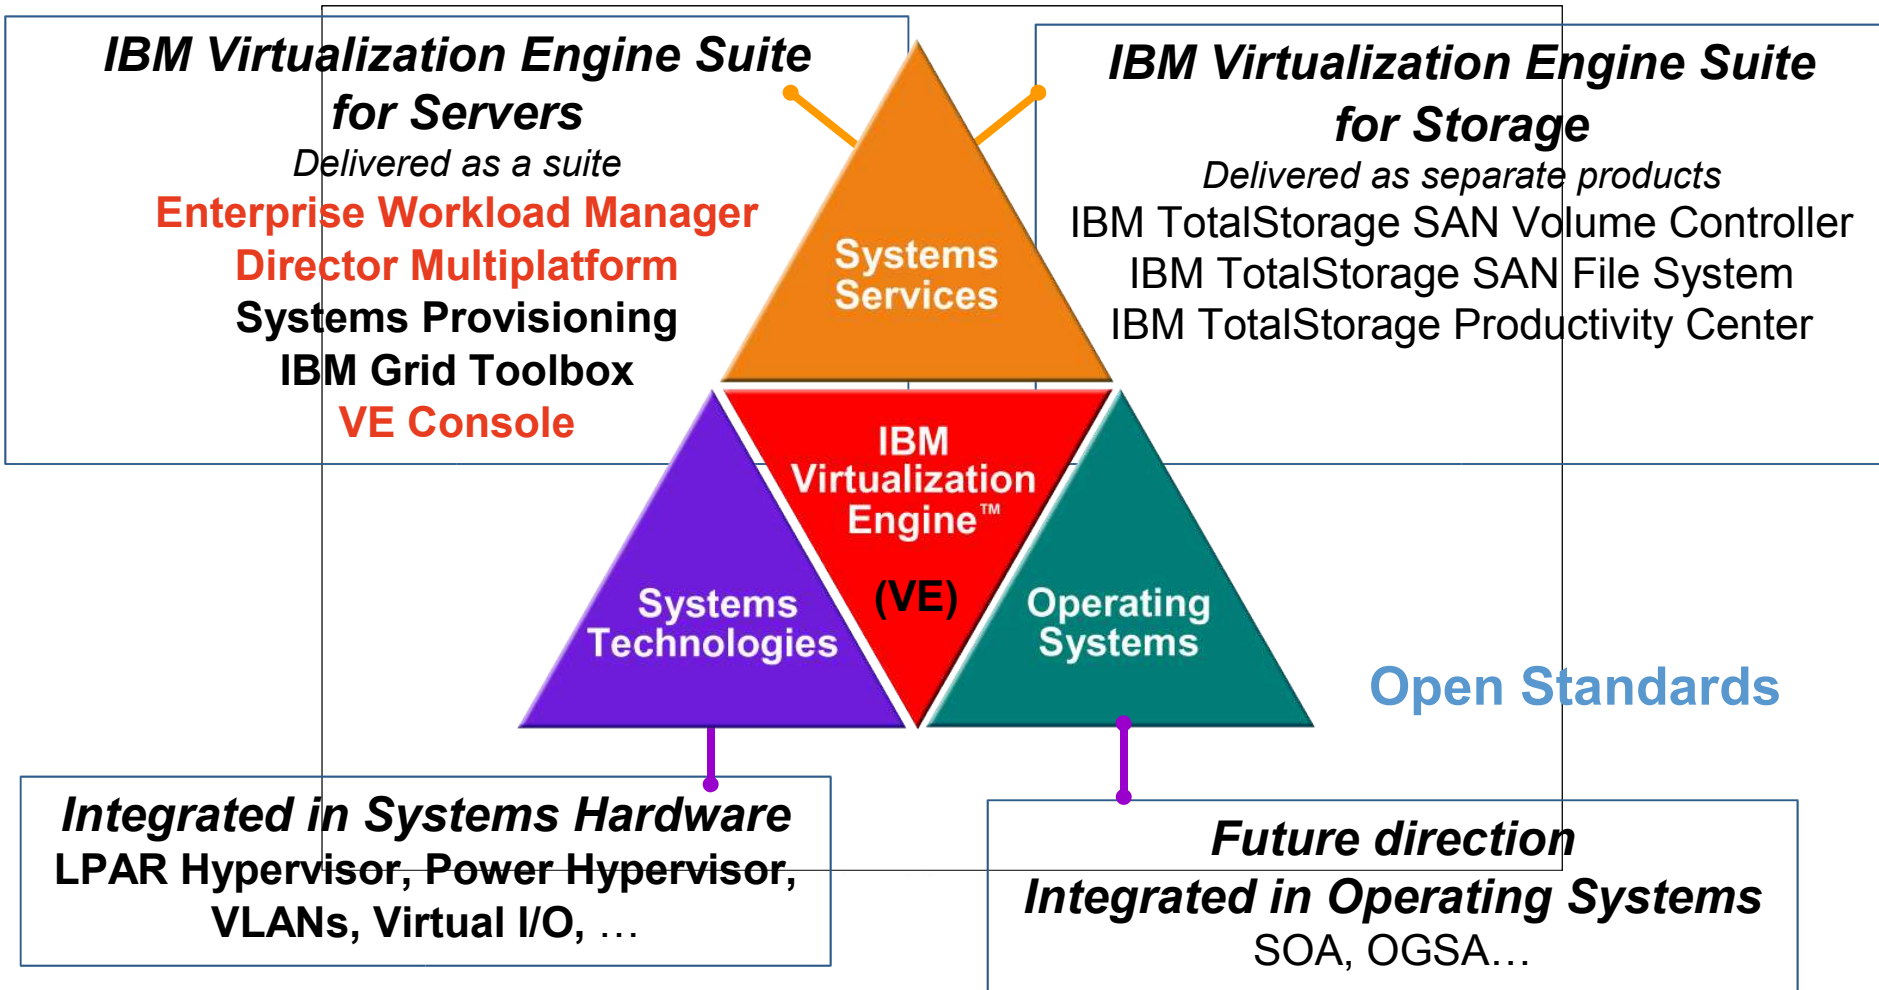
IBM Virtualization Engine Suite for Servers
Delivered as a suite
Enterprise Workload Manager
Director Multiplatform
Systems Provisioning
IBM Grid Toolbox
VE Console

IBM Virtualization Engine Suite for Storage
Delivered as separate products
IBM TotalStorage SAN Volume Controller
IBM TotalStorage SAN File System
IBM TotalStorage Productivity Center

Systems Services

IBM Virtualization Engine™
(VE)

Systems Technologies

Operating Systems

Open Standards

Integrated in Systems Hardware
LPAR Hypervisor, Power Hypervisor, VLANs, Virtual I/O, …

Future direction
Integrated in Operating Systems
SOA, OGSA…